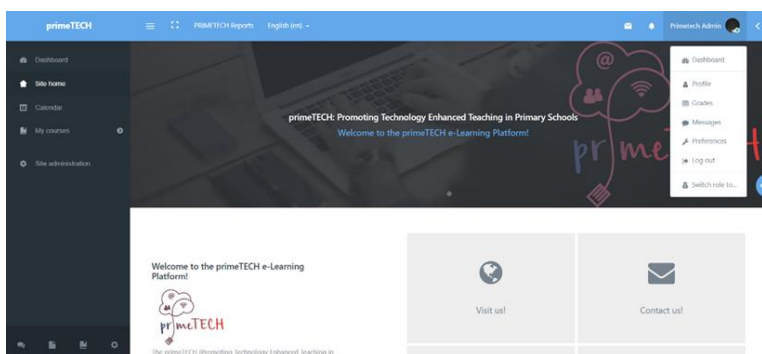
primeTECH

PRIMETECH Reports English (en)

Primetech Admin

Dashboard
Site home
Calendar
My courses
Site administration

primeTECH: Promoting Technology Enhanced Teaching in Primary Schools
Welcome to the primeTECH e-Learning Platform!

Dashboard
Profile
Grades
Messages
Preferences
Log out
Switch role to...

Welcome to the primeTECH e-Learning Platform!

primeTECH

The primeTECH (Promoting Technology Enhanced Teaching in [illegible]

Visit us!

Contact us!